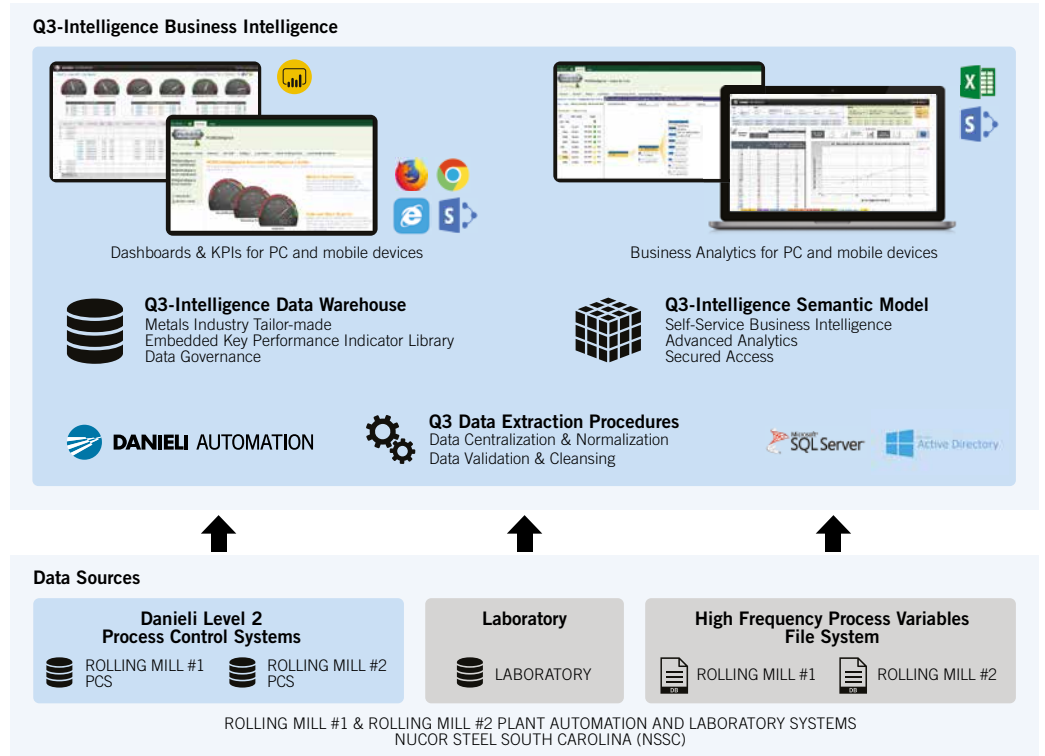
Q3-Intelligence Business Intelligence

Dashboards & KPIs for PC and mobile devices

Business Analytics for PC and mobile devices

Q3-Intelligence Data Warehouse
Metals Industry Tailor-made
Embedded Key Performance Indicator Library
Data Governance

Q3-Intelligence Semantic Model
Self-Service Business Intelligence
Advanced Analytics
Secured Access

DANIELI AUTOMATION

Q3 Data Extraction Procedures
Data Centralization & Normalization
Data Validation & Cleansing

Microsoft SQL Server

Active Directory

Data Sources

Danieli Level 2
Process Control Systems

ROLLING MILL #1 PCS

ROLLING MILL #2 PCS

Laboratory

LABORATORY

High Frequency Process Variables
File System

DB ROLLING MILL #1

DB ROLLING MILL #2

ROLLING MILL #1 & ROLLING MILL #2 PLANT AUTOMATION AND LABORATORY SYSTEMS
NUCOR STEEL SOUTH CAROLINA (NSSC)